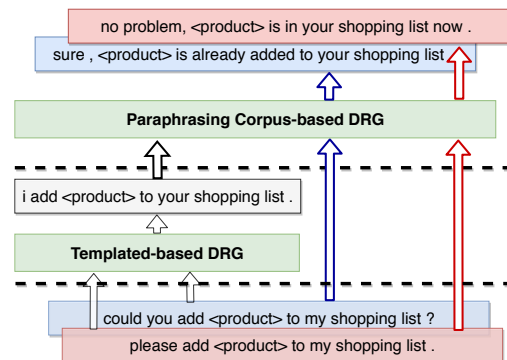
no problem, <product> is in your shopping list now .

sure , <product> is already added to your shopping list .

Paraphrasing Corpus-based DRG

i add <product> to your shopping list .

Templated-based DRG

could you add <product> to my shopping list ?

please add <product> to my shopping list .